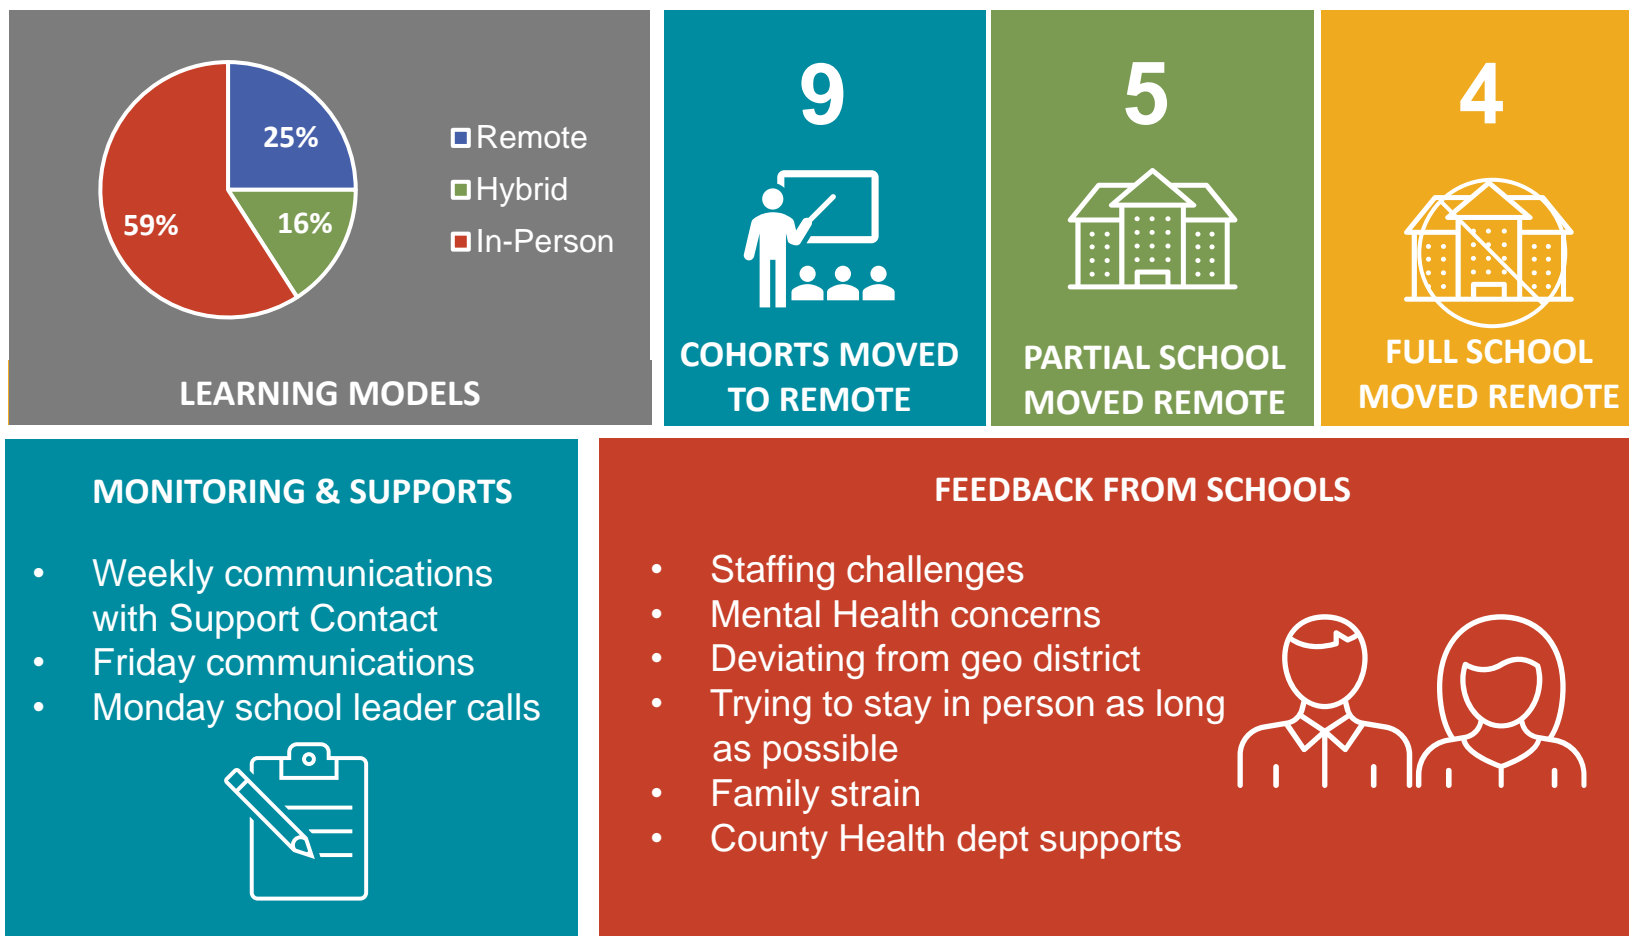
25%
16%
59%
Remote
Hybrid
In-Person

LEARNING MODELS

9
COHORTS MOVED TO REMOTE

5
PARTIAL SCHOOL MOVED REMOTE

4
FULL SCHOOL MOVED REMOTE

MONITORING & SUPPORTS

- Weekly communications with Support Contact
- Friday communications
- Monday school leader calls

FEEDBACK FROM SCHOOLS

- Staffing challenges
- Mental Health concerns
- Deviating from geo district
- Trying to stay in person as long as possible
- Family strain
- County Health dept supports